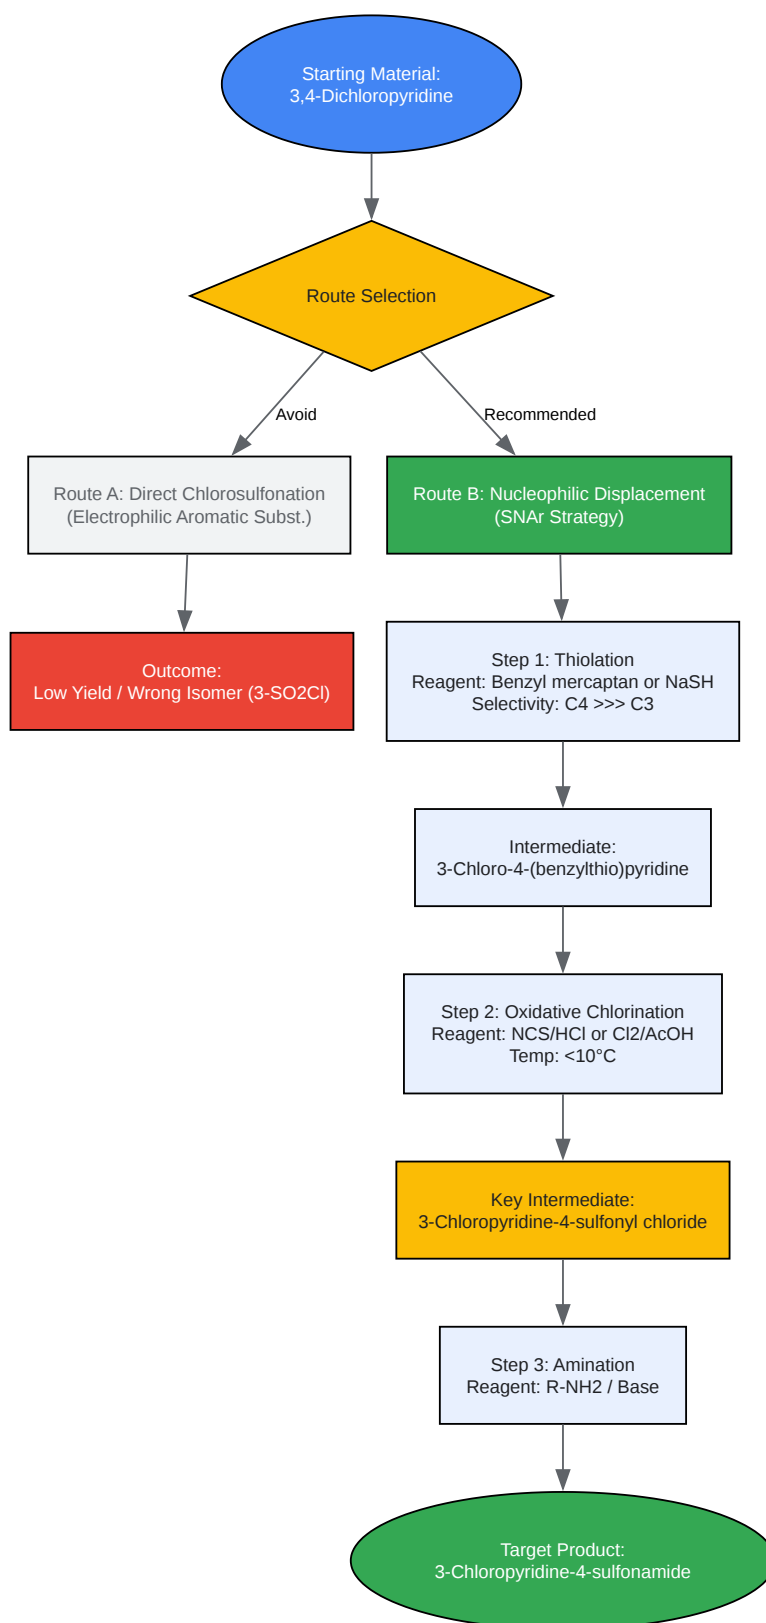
Starting Material:
3,4-Dichloropyridine

Route Selection

Avoid

Recommended

Route A: Direct Chlorosulfonation
(Electrophilic Aromatic Subst.)

Outcome:
Low Yield / Wrong Isomer (3-SO2Cl)

Route B: Nucleophilic Displacement
(SNAr Strategy)

Step 1: Thiolation
Reagent: Benzyl mercaptan or NaSH
Selectivity: C4 >>> C3

Intermediate:
3-Chloro-4-(benzylthio)pyridine

Step 2: Oxidative Chlorination
Reagent: NCS/HCl or Cl2/AcOH
Temp: <10°C

Key Intermediate:
3-Chloropyridine-4-sulfonyl chloride

Step 3: Amination
Reagent: R-NH2 / Base

Target Product:
3-Chloropyridine-4-sulfonamide